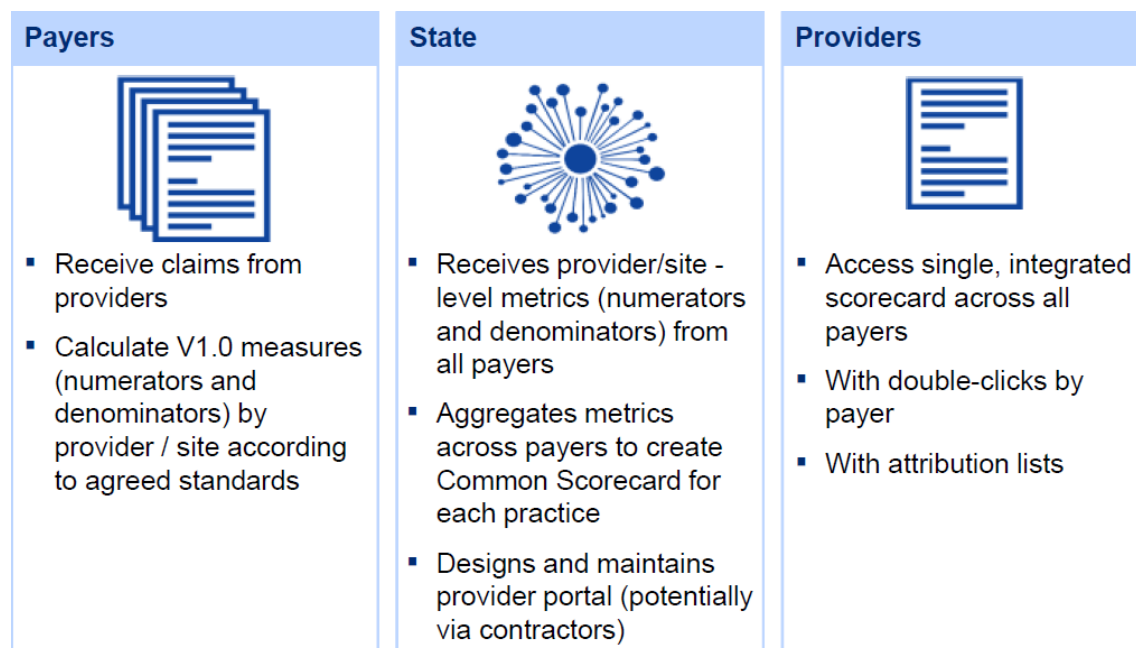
Payers

- Receive claims from providers
- Calculate V1.0 measures (numerators and denominators) by provider / site according to agreed standards

State

- Receives provider/site - level metrics (numerators and denominators) from all payers
- Aggregates metrics across payers to create Common Scorecard for each practice
- Designs and maintains provider portal (potentially via contractors)

Providers

- Access single, integrated scorecard across all payers
- With double-clicks by payer
- With attribution lists